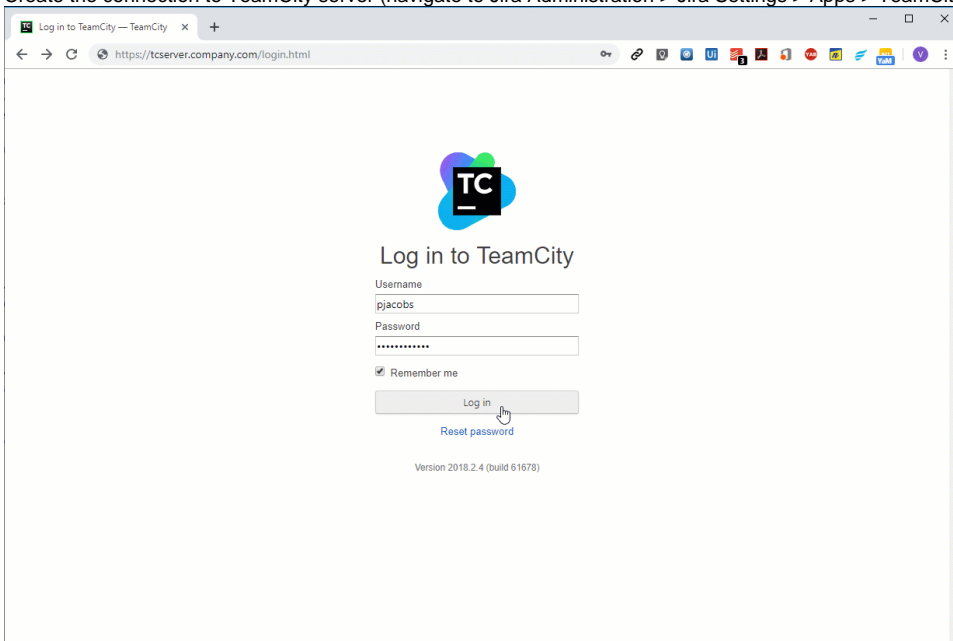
Create the connection to TeamCity server (navigate to Jira Administration > Jira Settings > Apps > TeamCit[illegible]

Log in to TeamCity — TeamCity ×

https://tcserver.company.com/login.html

TC

Log in to TeamCity

Username

pjacobs

Password

••••••••••••

Remember me

Log in

Reset password

Version 2018.2.4 (build 61678)